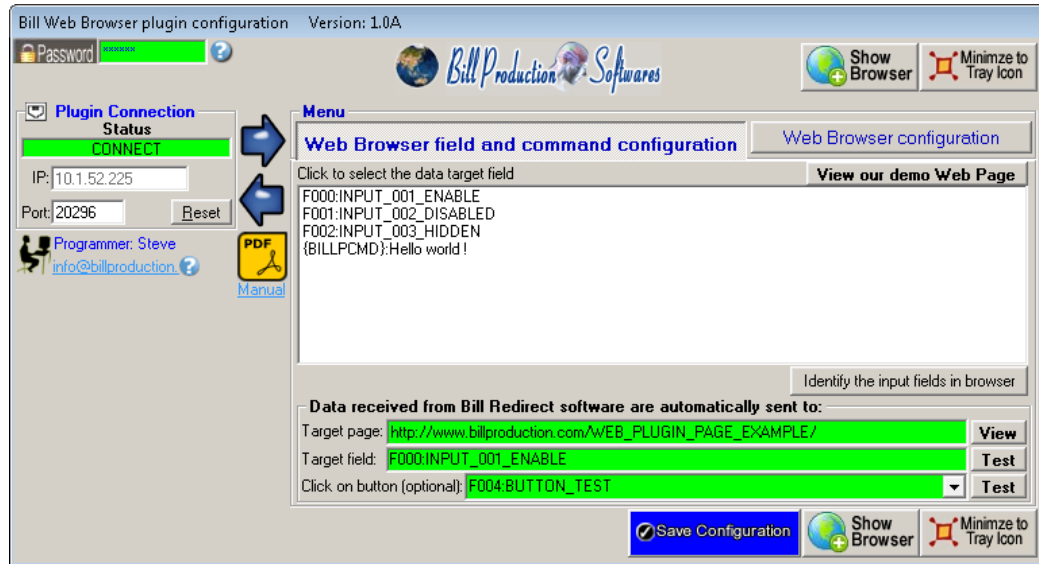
Bill Web Browser plugin configuration Version: 1.0A

Password ******

Bill Production Softwares

Show Browser

Minimze to Tray Icon

Plugin Connection

Status

CONNECT

IP: 10.1.52.225

Port: 20296

Reset

Programmer: Steve

info@billproduction.

PDF

Manual

Menu

Web Browser field and command configuration

Web Browser configuration

Click to select the data target field

View our demo Web Page

F000:INPUT_001_ENABLE
F001:INPUT_002_DISABLED
F002:INPUT_003_HIDDEN
{BILLPCMD}:Hello world !

Identify the input fields in browser

Data received from Bill Redirect software are automatically sent to:

Target page: http://www.billproduction.com/WEB_PLUGIN_PAGE_EXAMPLE/

View

Target field: F000:INPUT_001_ENABLE

Test

Click on button (optional): F004:BUTTON_TEST

Test

Save Configuration

Show Browser

Minimze to Tray Icon